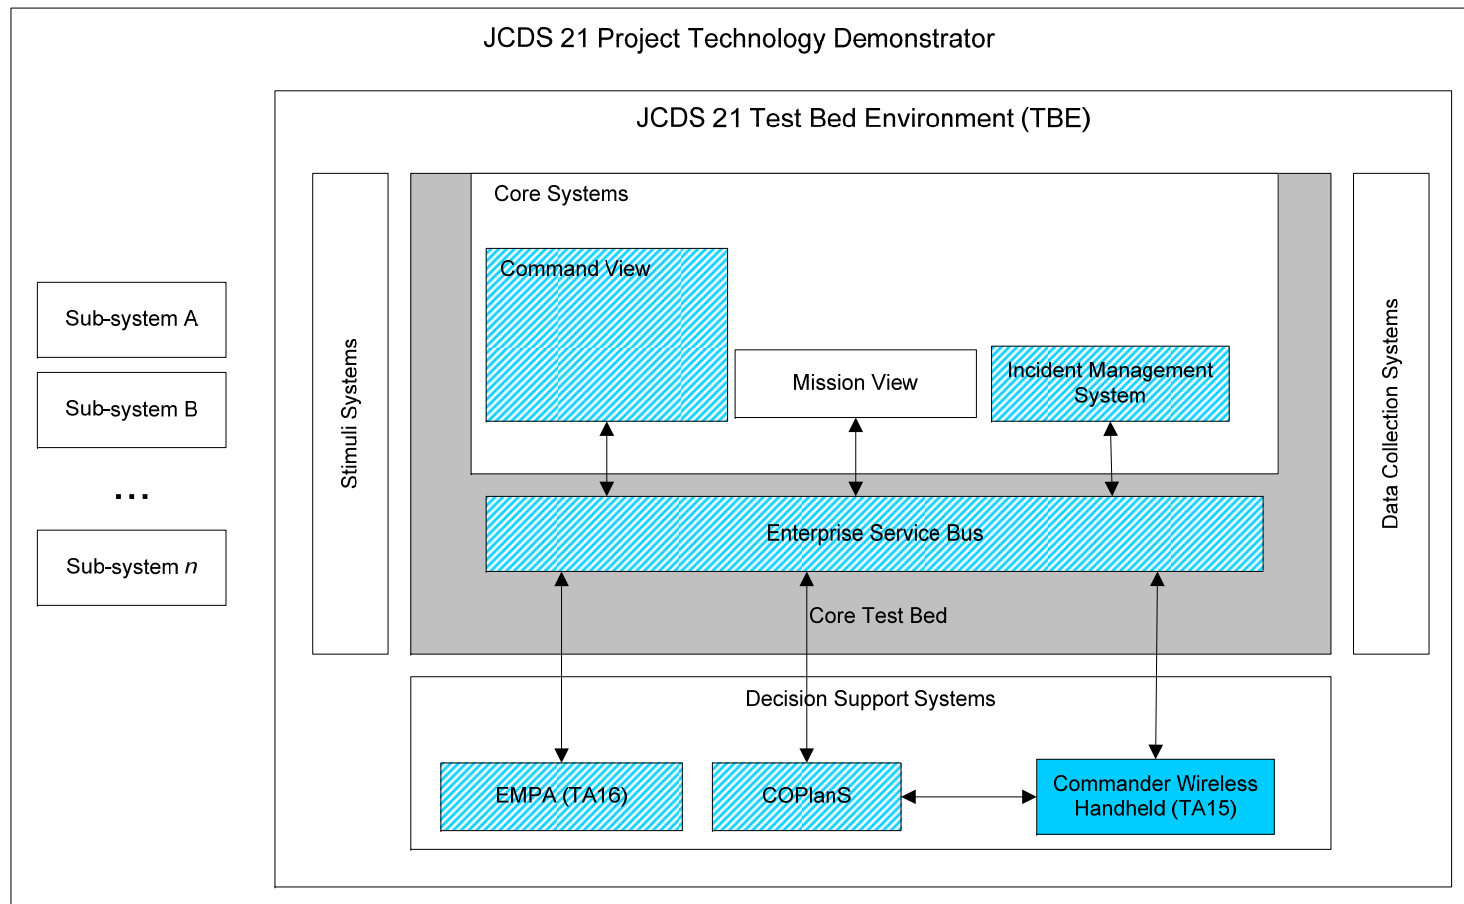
JCDS 21 Project Technology Demonstrator

Sub-system A

Sub-system B

...

Sub-system $n$

JCDS 21 Test Bed Environment (TBE)

Stimuli Systems

Core Systems

Command View

Mission View

Incident Management System

Enterprise Service Bus

Core Test Bed

Data Collection Systems

Decision Support Systems

EMPA (TA16)

COPlanS

Commander Wireless Handheld (TA15)